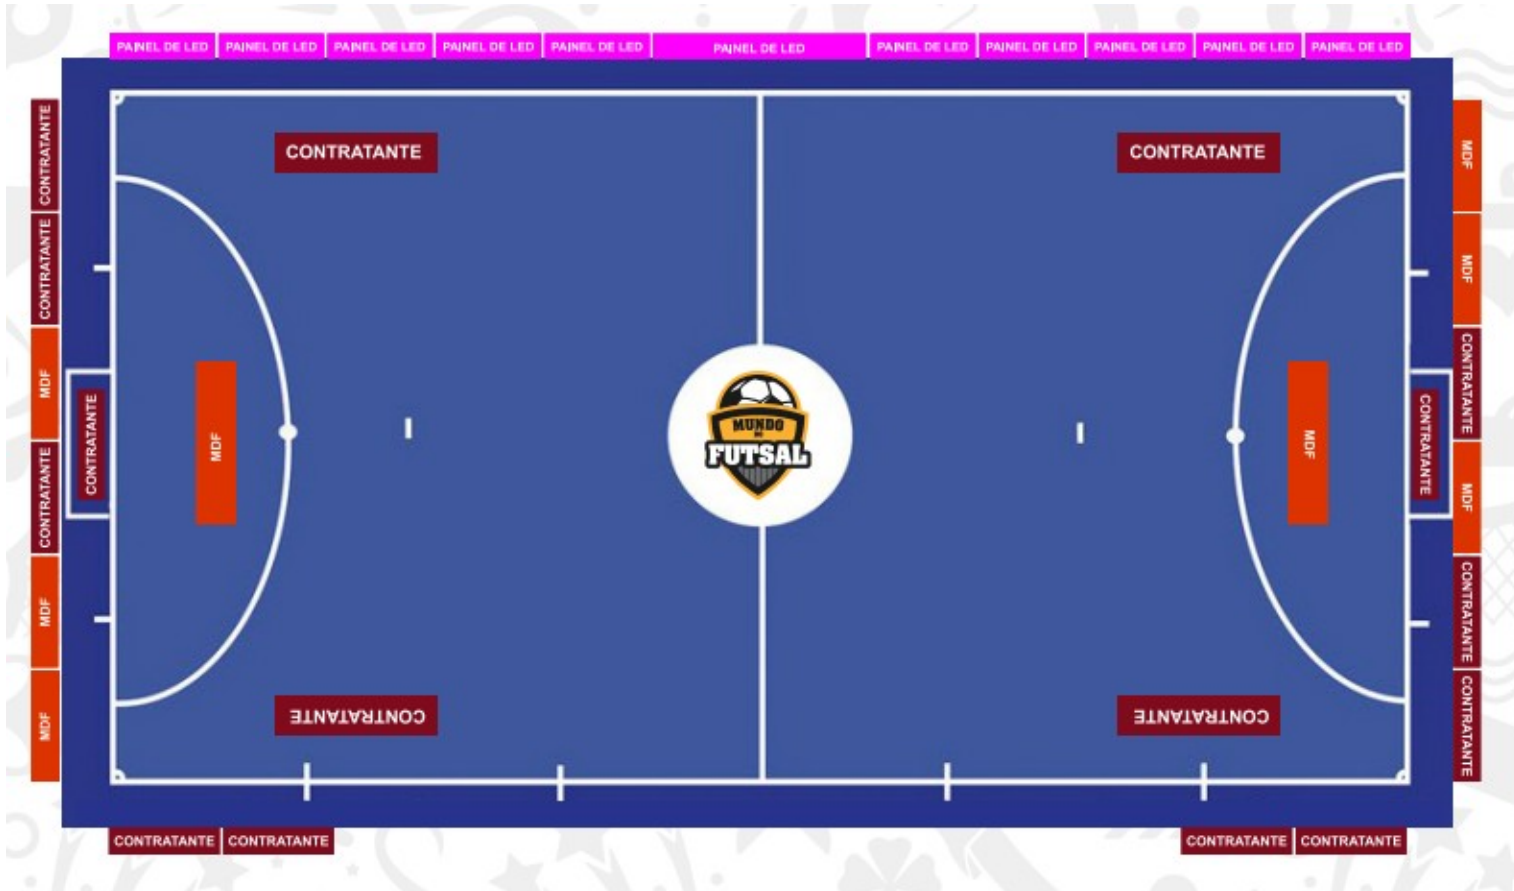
PAINEL DE LED PAINEL DE LED PAINEL DE LED PAINEL DE LED PAINEL DE LED PAINEL DE LED PAINEL DE LED PAINEL DE LED PAINEL DE LED PAINEL DE LED PAINEL DE LED

CONTRATANTE
CONTRATANTE
MDF
CONTRATANTE
MDF
MDF

CONTRATANTE

CONTRATANTE

MDF

MUNDO DO FUTSAL

MDF

CONTRATANTE

CONTRATANTE

CONTRATANTE

MDF
MDF
CONTRATANTE
MDF
CONTRATANTE
CONTRATANTE

CONTRATANTE CONTRATANTE
CONTRATANTE CONTRATANTE